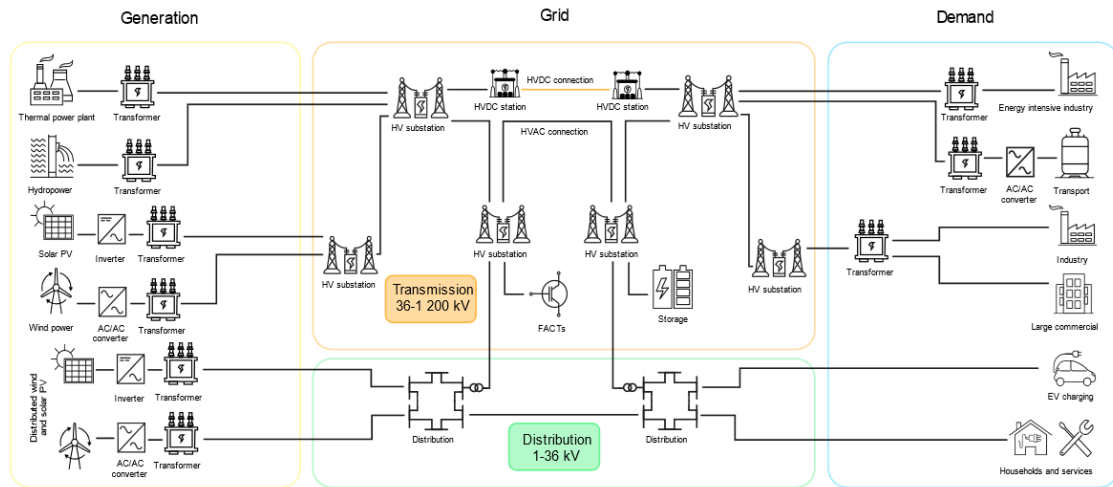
Generation

Grid

Demand

Thermal power plant

Transformer

Hydropower

Transformer

Solar PV

Inverter

Transformer

Wind power

AC/AC converter

Transformer

Distributed wind and solar PV

Inverter

Transformer

AC/AC converter

Transformer

HV substation

HVDC station

HVDC connection

HVDC station

HV substation

HVAC connection

HV substation

HV substation

HV substation

Transmission 36-1 200 kV

FACTs

Storage

HV substation

Distribution

Distribution 1-36 kV

Distribution

Transformer

Energy intensive industry

Transformer

AC/AC converter

Transport

Transformer

Industry

Large commercial

EV charging

Households and services